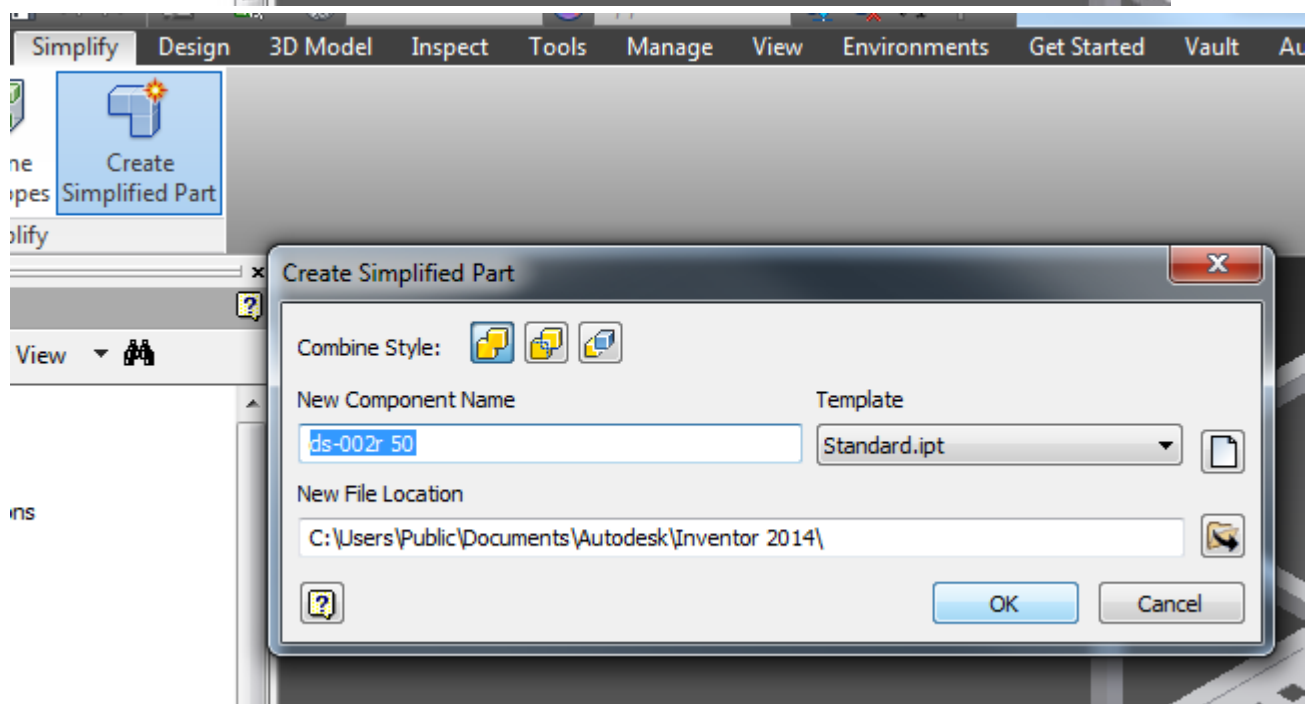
Simplify Design 3D Model Inspect Tools Manage View Environments Get Started Vault Au

ne
pes

Create
Simplified Part

plify

View

ns

Create Simplified Part

Combine Style:

New Component Name

ds-002r 50

Template

Standard.ipt

New File Location

C:\Users\Public\Documents\Autodesk\Inventor 2014\

OK

Cancel